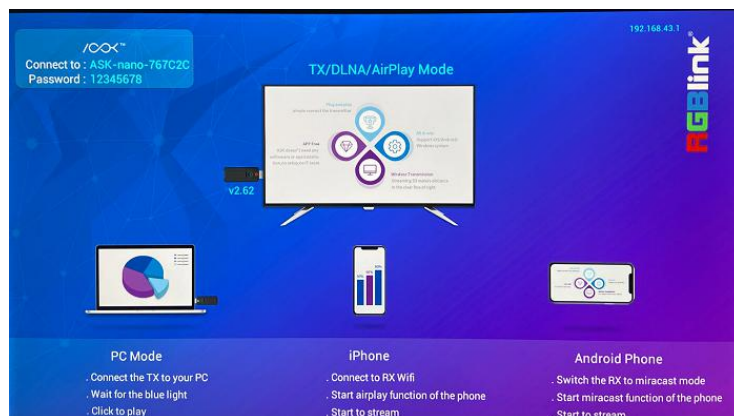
/CCX™
Connect to : ASK-nano-767C2C
Password : 12345678

192.168.43.1

RGBlink

TX/DLNA/AirPlay Mode

v2.62

PC Mode
. Connect the TX to your PC
. Wait for the blue light
. Click to play

iPhone
. Connect to RX Wifi
. Start airplay function of the phone
. Start to stream

Android Phone
. Switch the RX to miracast mode
. Start miracast function of the phone
. Start to stream